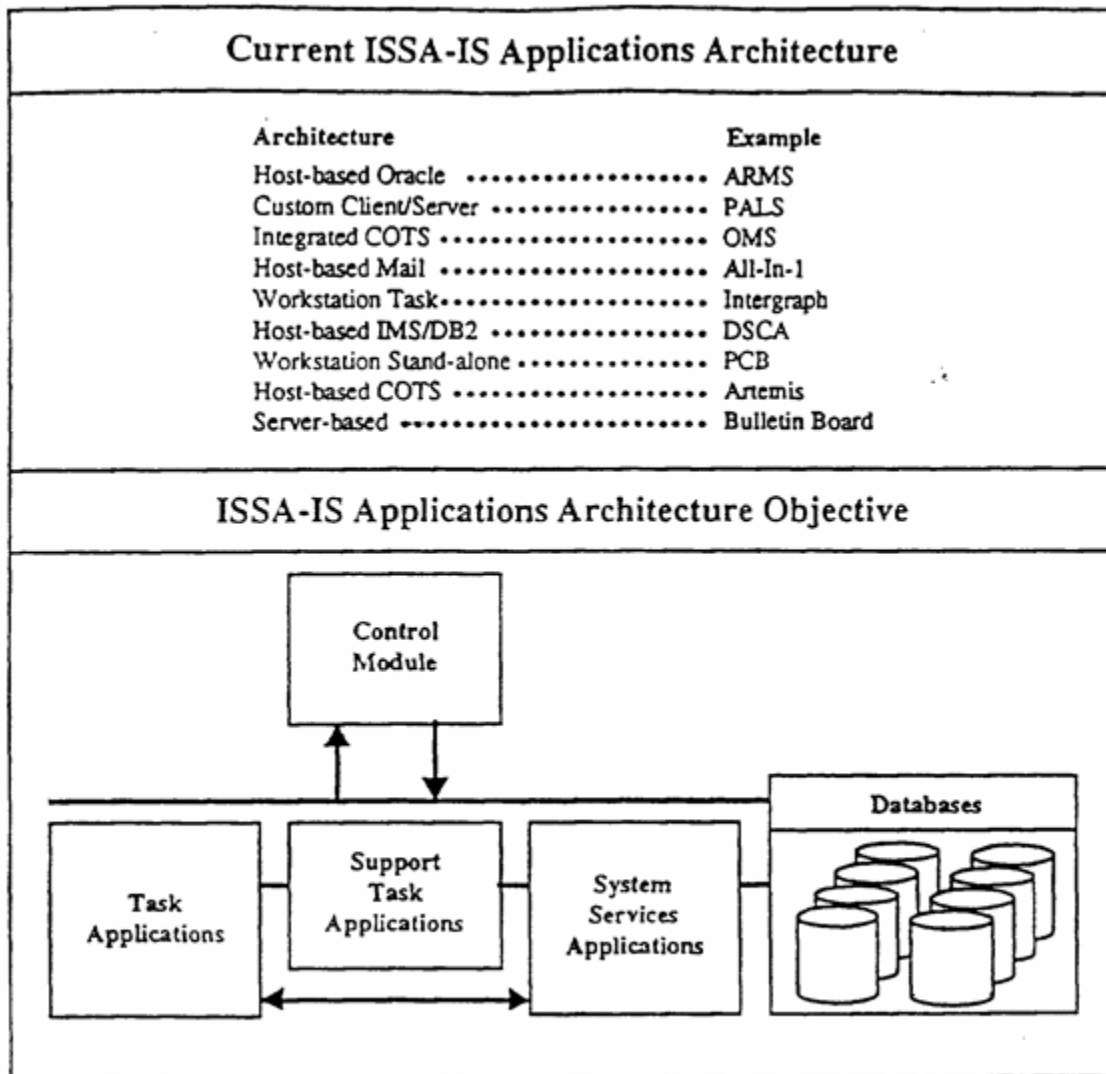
Current ISSA-IS Applications Architecture

| Architecture | Example |
|---|---|
| Host-based Oracle .................... | ARMS |
| Custom Client/Server .................... | PALS |
| Integrated COTS .................... | OMS |
| Host-based Mail .................... | All-In-1 |
| Workstation Task.................... | Intergraph |
| Host-based IMS/DB2 .................... | DSCA |
| Workstation Stand-alone .................... | PCB |
| Host-based COTS .................... | Artemis |
| Server-based .................... | Bulletin Board |

ISSA-IS Applications Architecture Objective

Control Module

Databases

Task Applications

Support Task Applications

System Services Applications